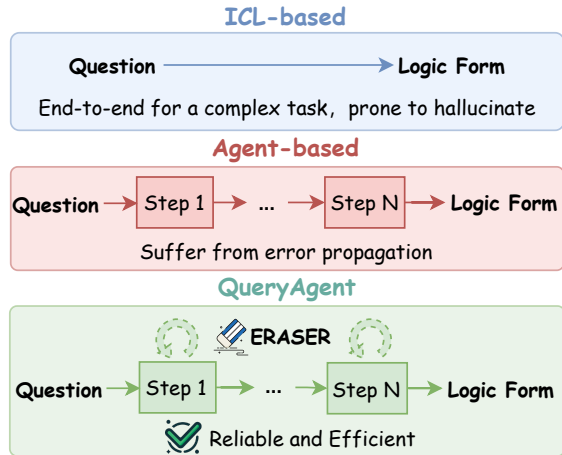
ICL-based

Question Logic Form

End-to-end for a complex task, prone to hallucinate

Agent-based

Question Step 1 ... Step N Logic Form

Suffer from error propagation

QueryAgent

ERASER

Question Step 1 ... Step N Logic Form

Reliable and Efficient